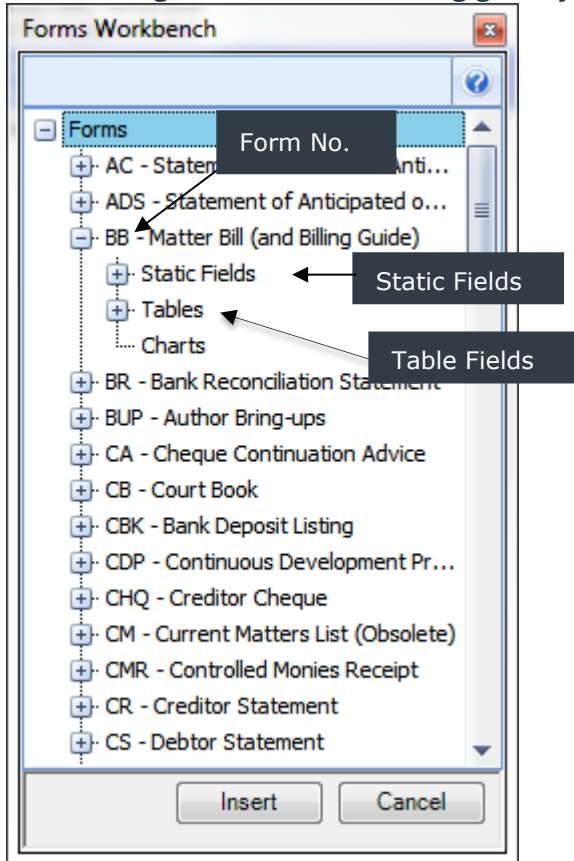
Forms Workbench

Forms
AC - Statem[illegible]Anti...
ADS - Statement of Anticipated o...
BB - Matter Bill (and Billing Guide)
Static Fields
Tables
Charts
BR - Bank Reconciliation Statement
BUP - Author Bring-ups
CA - Cheque Continuation Advice
CB - Court Book
CBK - Bank Deposit Listing
CDP - Continuous Development Pr...
CHQ - Creditor Cheque
CM - Current Matters List (Obsolete)
CMR - Controlled Monies Receipt
CR - Creditor Statement
CS - Debtor Statement

Form No.
Static Fields
Table Fields

Insert
Cancel